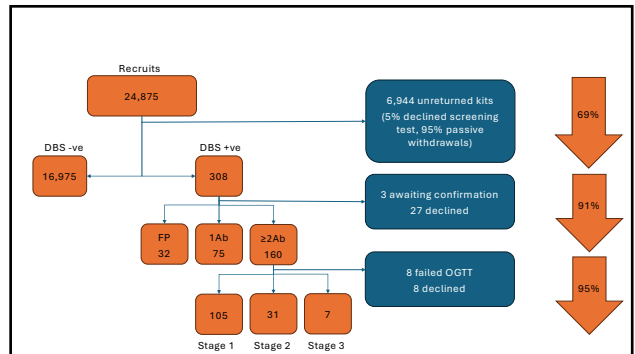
Recruits

24,875

6,944 unreturned kits
(5% declined screening test, 95% passive withdrawals)

69%

DBS -ve

16,975

DBS +ve

308

3 awaiting confirmation
27 declined

91%

FP
32

1Ab
75

≥2Ab
160

8 failed OGTT
8 declined

95%

105

31

7

Stage 1

Stage 2

Stage 3